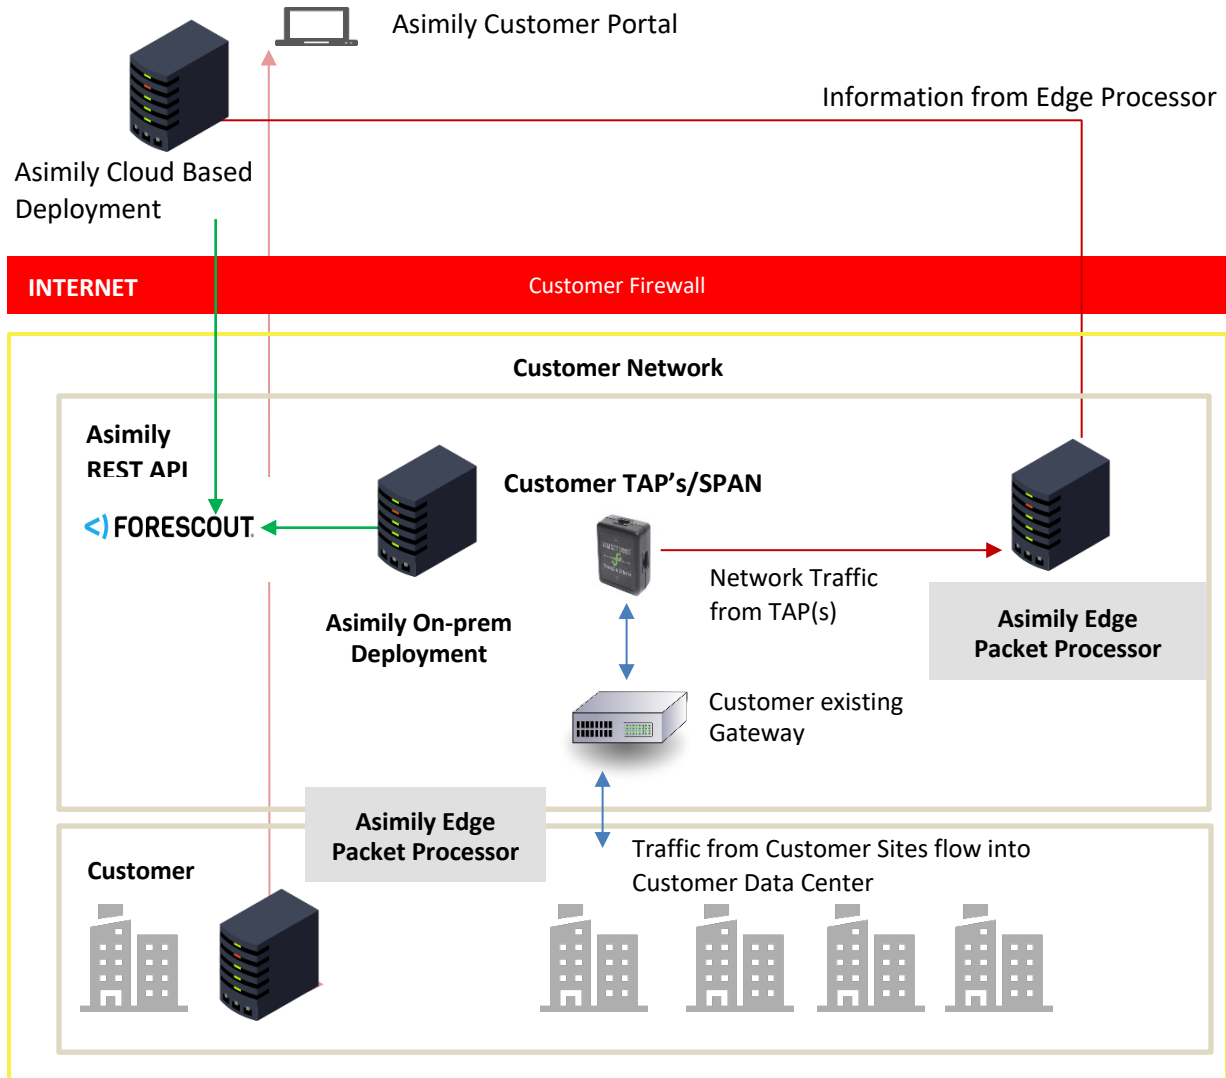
Asimily Customer Portal

Information from Edge Processor

Asimily Cloud Based Deployment

INTERNET

Customer Firewall

Customer Network

Asimily REST API

FORESCOUT

Customer TAP's/SPAN

Network Traffic from TAP(s)

Asimily On-prem Deployment

Asimily Edge Packet Processor

Customer existing Gateway

Asimily Edge Packet Processor

Customer

Traffic from Customer Sites flow into Customer Data Center